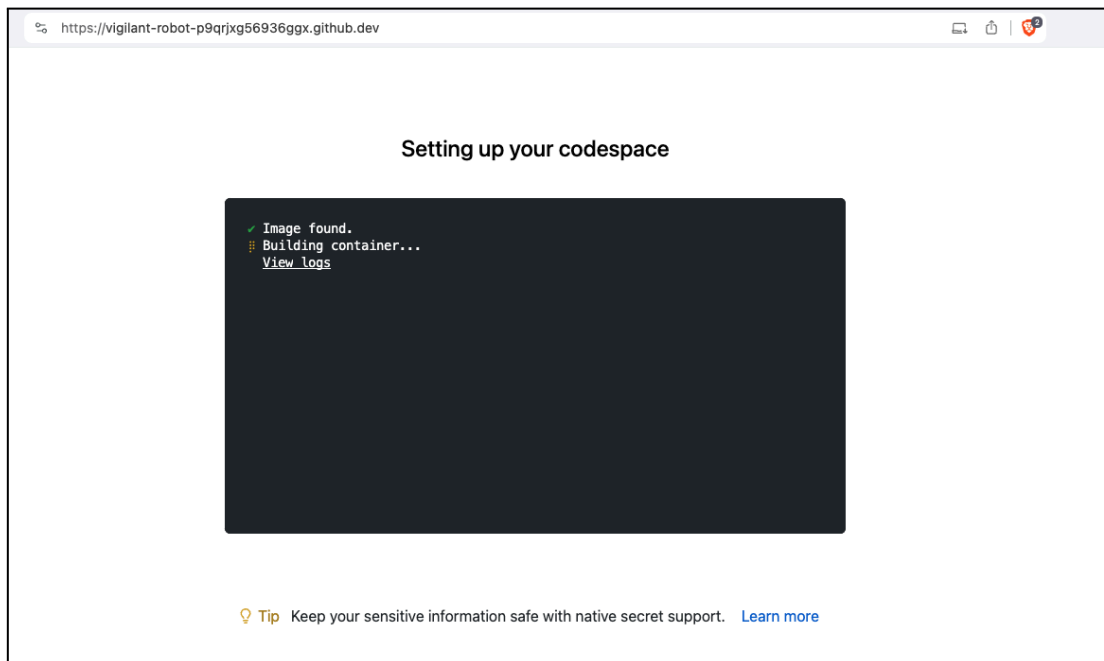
https://vigilant-robot-p9qrjxg56936ggx.github.dev

2

Setting up your codespace

✓ Image found.
Building container...
View logs

Tip Keep your sensitive information safe with native secret support. Learn more